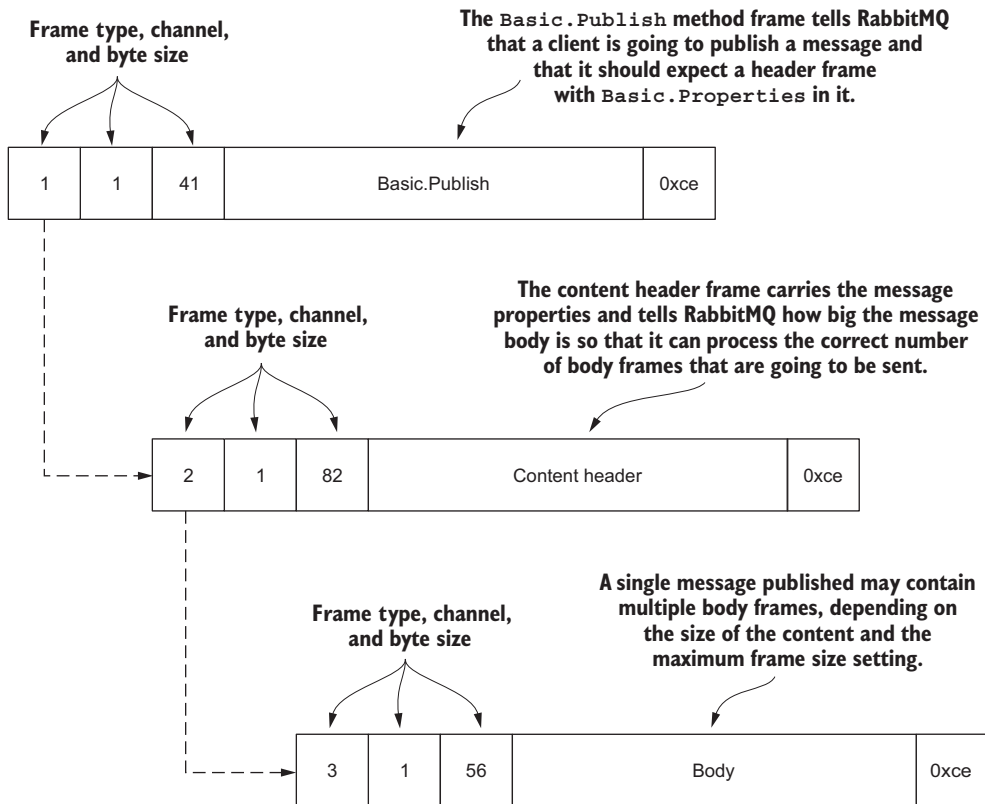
Frame type, channel, and byte size

The Basic.Publish method frame tells RabbitMQ that a client is going to publish a message and that it should expect a header frame with Basic.Properties in it.

| 1 | 1 | 41 | Basic.Publish | 0xce |
|---|---|---|---|---|

Frame type, channel, and byte size

The content header frame carries the message properties and tells RabbitMQ how big the message body is so that it can process the correct number of body frames that are going to be sent.

| 2 | 1 | 82 | Content header | 0xce |
|---|---|---|---|---|

Frame type, channel, and byte size

A single message published may contain multiple body frames, depending on the size of the content and the maximum frame size setting.

| 3 | 1 | 56 | Body | 0xce |
|---|---|---|---|---|